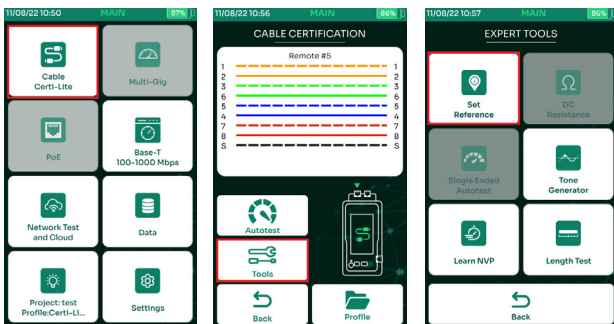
11/08/22 10:50 MAIN 87%

Cable Certi-Lite

Multi-Gig

PoE

Base-T 100-1000 Mbps

Network Test and Cloud

Data

Project: test Profile:Certi-Li...

Settings

11/08/22 10:56 MAIN 86%

CABLE CERTIFICATION

Remote #5

1 1
2 2
3 3
6 6
4 4
5 5
7 7
8 8
S S

Autotest

Tools

Back

Profile

11/08/22 10:57 MAIN 86%

EXPERT TOOLS

Set Reference

DC Resistance

Single Ended Autotest

Tone Generator

Learn NVP

Length Test

Back